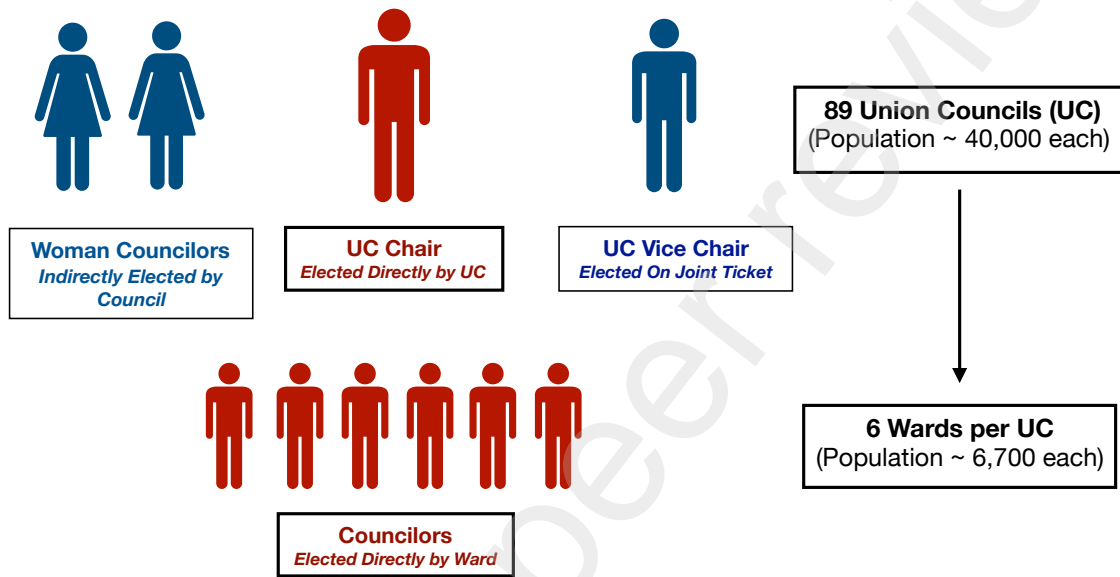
Woman Councilors
Indirectly Elected by Council

UC Chair
Elected Directly by UC

UC Vice Chair
Elected On Joint Ticket

89 Union Councils (UC)
(Population ~ 40,000 each)

6 Wards per UC
(Population ~ 6,700 each)

Councilors
Elected Directly by Ward

peer revie